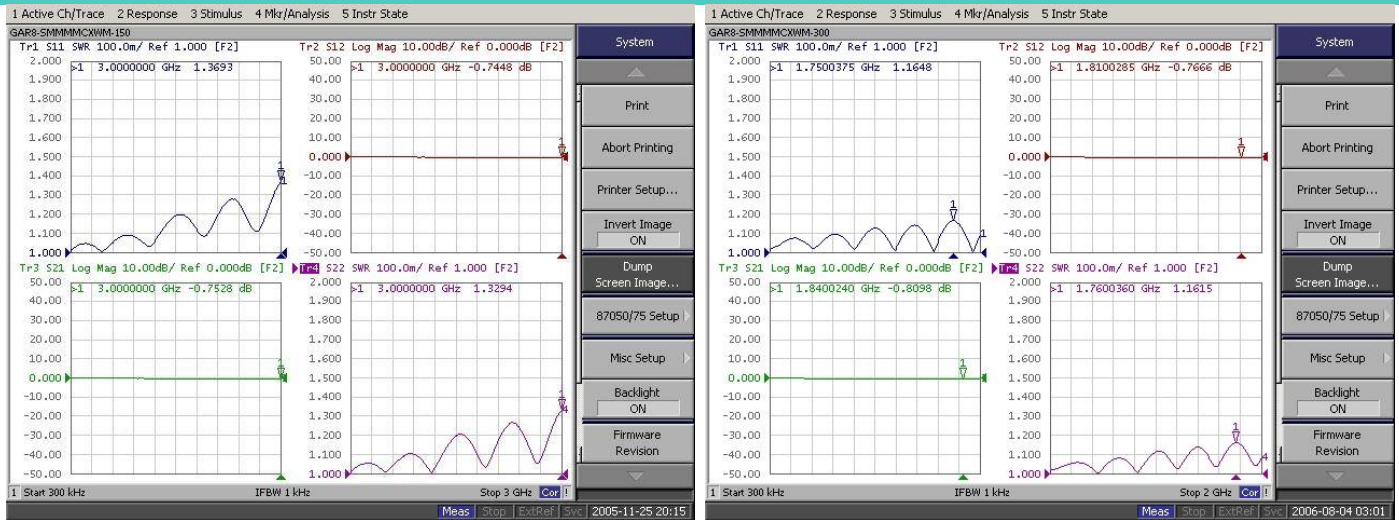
1 Active Ch/Trace 2 Response 3 Stimulus 4 Mkr/Analysis 5 Instr State

GAR8-SMMMMCXWM-150

Tr1 S11 SWR 100.0m/ Ref 1.000 [F2]
>1 3.0000000 GHz 1.3693
2.000 1.900 1.800 1.700 1.600 1.500 1.400 1.300 1.200 1.100 1.000

Tr2 S12 Log Mag 10.00dB/ Ref 0.000dB [F2]
>1 3.0000000 GHz -0.7448 dB
50.00 40.00 30.00 20.00 10.00 0.000 -10.00 -20.00 -30.00 -40.00 -50.00

Tr3 S21 Log Mag 10.00dB/ Ref 0.000dB [F2]
>1 3.0000000 GHz -0.7528 dB
50.00 40.00 30.00 20.00 10.00 0.000 -10.00 -20.00 -30.00 -40.00 -50.00

Tr4 S22 SWR 100.0m/ Ref 1.000 [F2]
>1 3.0000000 GHz 1.3294
2.000 1.900 1.800 1.700 1.600 1.500 1.400 1.300 1.200 1.100 1.000

1 Start 300 kHz IFBW 1 kHz Stop 3 GHz Cor !

System
Print
Abort Printing
Printer Setup...
Invert Image ON
Dump Screen Image...
87050/75 Setup
Misc Setup
Backlight ON
Firmware Revision

Meas Stop ExtRef Svc 2005-11-25 20:15

1 Active Ch/Trace 2 Response 3 Stimulus 4 Mkr/Analysis 5 Instr State

GAR8-SMMMMCXWM-300

Tr1 S11 SWR 100.0m/ Ref 1.000 [F2]
>1 1.7500375 GHz 1.1648
2.000 1.900 1.800 1.700 1.600 1.500 1.400 1.300 1.200 1.100 1.000

Tr2 S12 Log Mag 10.00dB/ Ref 0.000dB [F2]
>1 1.8100285 GHz -0.7666 dB
50.00 40.00 30.00 20.00 10.00 0.000 -10.00 -20.00 -30.00 -40.00 -50.00

Tr3 S21 Log Mag 10.00dB/ Ref 0.000dB [F2]
>1 1.8400240 GHz -0.8098 dB
50.00 40.00 30.00 20.00 10.00 0.000 -10.00 -20.00 -30.00 -40.00 -50.00

Tr4 S22 SWR 100.0m/ Ref 1.000 [F2]
>1 1.7600360 GHz 1.1615
2.000 1.900 1.800 1.700 1.600 1.500 1.400 1.300 1.200 1.100 1.000

1 Start 300 kHz IFBW 1 kHz Stop 2 GHz Cor !

System
Print
Abort Printing
Printer Setup...
Invert Image ON
Dump Screen Image...
87050/75 Setup
Misc Setup
Backlight ON
Firmware Revision

Meas Stop ExtRef Svc 2006-08-04 03:01